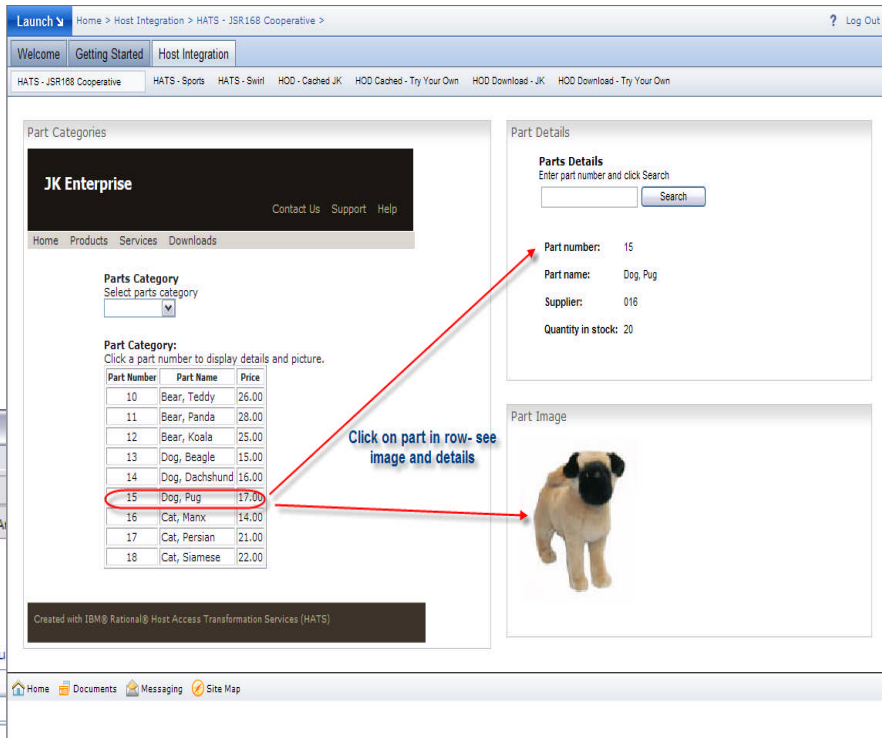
Launch Home > Host Integration > HATS - JSR168 Cooperative >

? Log Out

Welcome | Getting Started | Host Integration

HATS - JSR168 Cooperative | HATS - Sports | HATS - Swirl | HOD - Cached JK | HOD Cached - Try Your Own | HOD Download - JK | HOD Download - Try Your Own

Part Categories

JK Enterprise

Contact Us Support Help

Home Products Services Downloads

Parts Category
Select parts category

Part Category:
Click a part number to display details and picture.

| Part Number | Part Name | Price |
|---|---|---|
| 10 | Bear, Teddy | 26.00 |
| 11 | Bear, Panda | 28.00 |
| 12 | Bear, Koala | 25.00 |
| 13 | Dog, Beagle | 15.00 |
| 14 | Dog, Dachshund | 16.00 |
| 15 | Dog, Pug | 17.00 |
| 16 | Cat, Manx | 14.00 |
| 17 | Cat, Persian | 21.00 |
| 18 | Cat, Siamese | 22.00 |

Created with IBM® Rational® Host Access Transformation Services (HATS)

Part Details

Parts Details
Enter part number and click Search

Search

Part number: 15
Part name: Dog, Pug
Supplier: 016
Quantity in stock: 20

Click on part in row- see image and details

Part Image

Home Documents Messaging Site Map